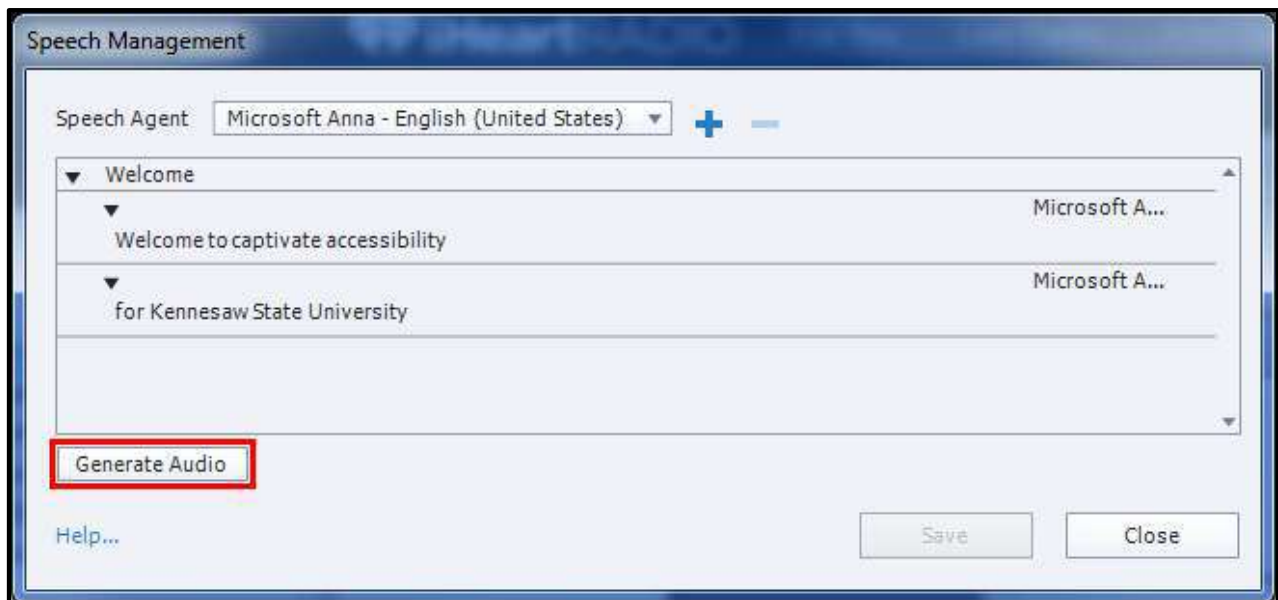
Speech Management

Speech Agent Microsoft Anna - English (United States)

Welcome

Microsoft A...

Welcome to captivate accessibility

Microsoft A...

for Kennesaw State University

Generate Audio

Help...

Save

Close